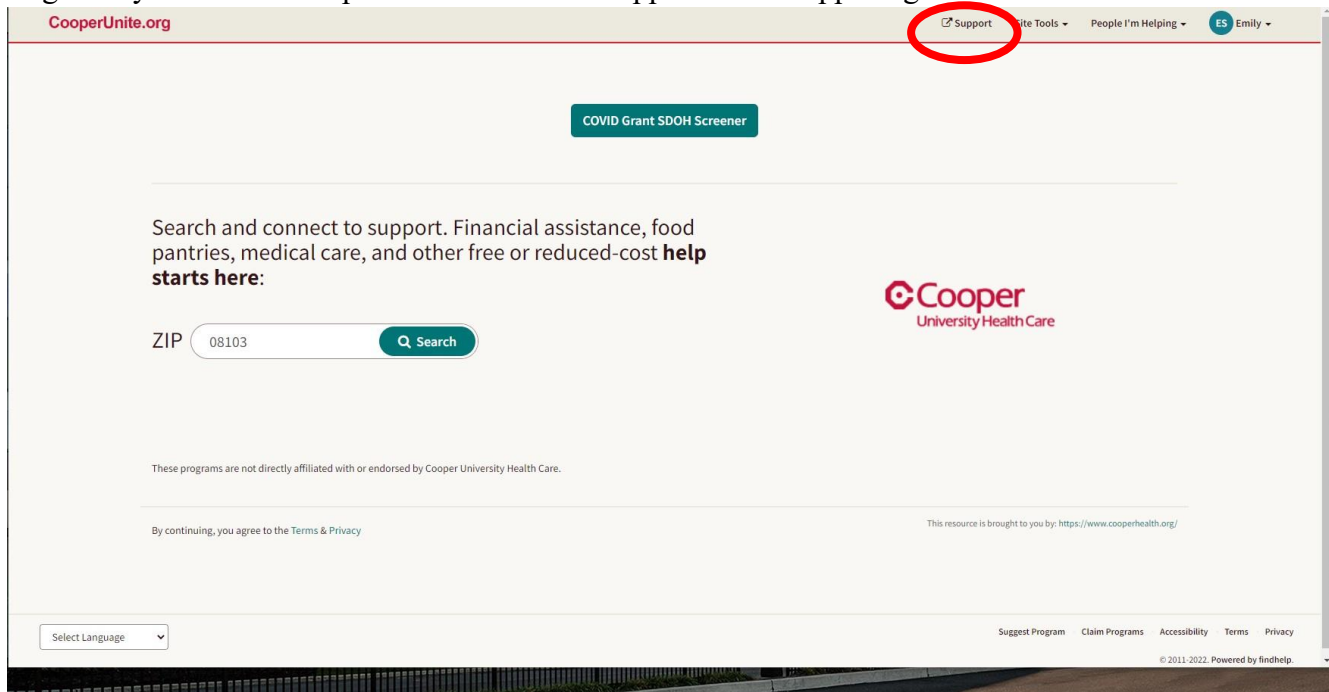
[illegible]

CooperUnite.org

Support   Site Tools   People I'm Helping   ES Emily

COVID Grant SDOH Screener

Search and connect to support. Financial assistance, food pantries, medical care, and other free or reduced-cost **help starts here**:

ZIP 08103 Search

Cooper
University Health Care

These programs are not directly affiliated with or endorsed by Cooper University Health Care.

By continuing, you agree to the Terms & Privacy

This resource is brought to you by: https://www.cooperhealth.org/

Select Language

Suggest Program   Claim Programs   Accessibility   Terms   Privacy

© 2011-2022. Powered by findhelp.